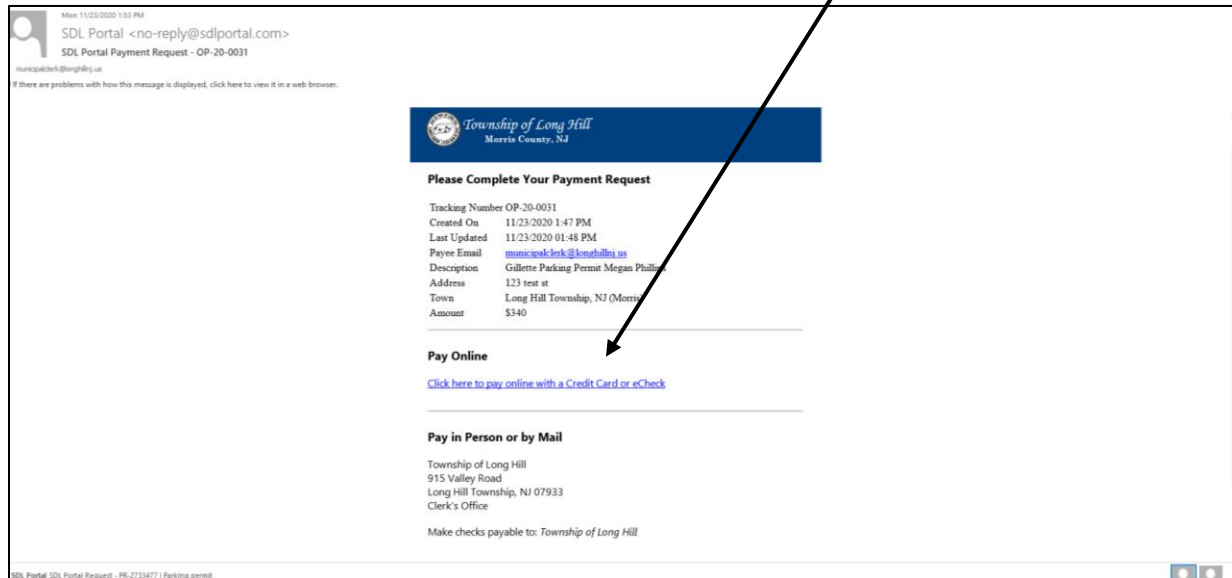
Mon 11/23/2020 1:53 PM
SDL Portal <no-reply@sdlportal.com>
SDL Portal Payment Request - OP-20-0031
municipalclerk@longhillnj.us
If there are problems with how this message is displayed, click here to view it in a web browser.

Township of Long Hill
Morris County, NJ

Please Complete Your Payment Request

| | |
|---|---|
| Tracking Number | OP-20-0031 |
| Created On | 11/23/2020 1:47 PM |
| Last Updated | 11/23/2020 01:48 PM |
| Payee Email | municipalclerk@longhillnj.us |
| Description | Gillette Parking Permit Megan Phillips |
| Address | 123 test st |
| Town | Long Hill Township, NJ (Morris) |
| Amount | $340 |

Pay Online

Click here to pay online with a Credit Card or eCheck

Pay in Person or by Mail

Township of Long Hill
915 Valley Road
Long Hill Township, NJ 07933
Clerk's Office

Make checks payable to: Township of Long Hill

SDL Portal SDL Portal Request - PR-2733477 | Parking permit